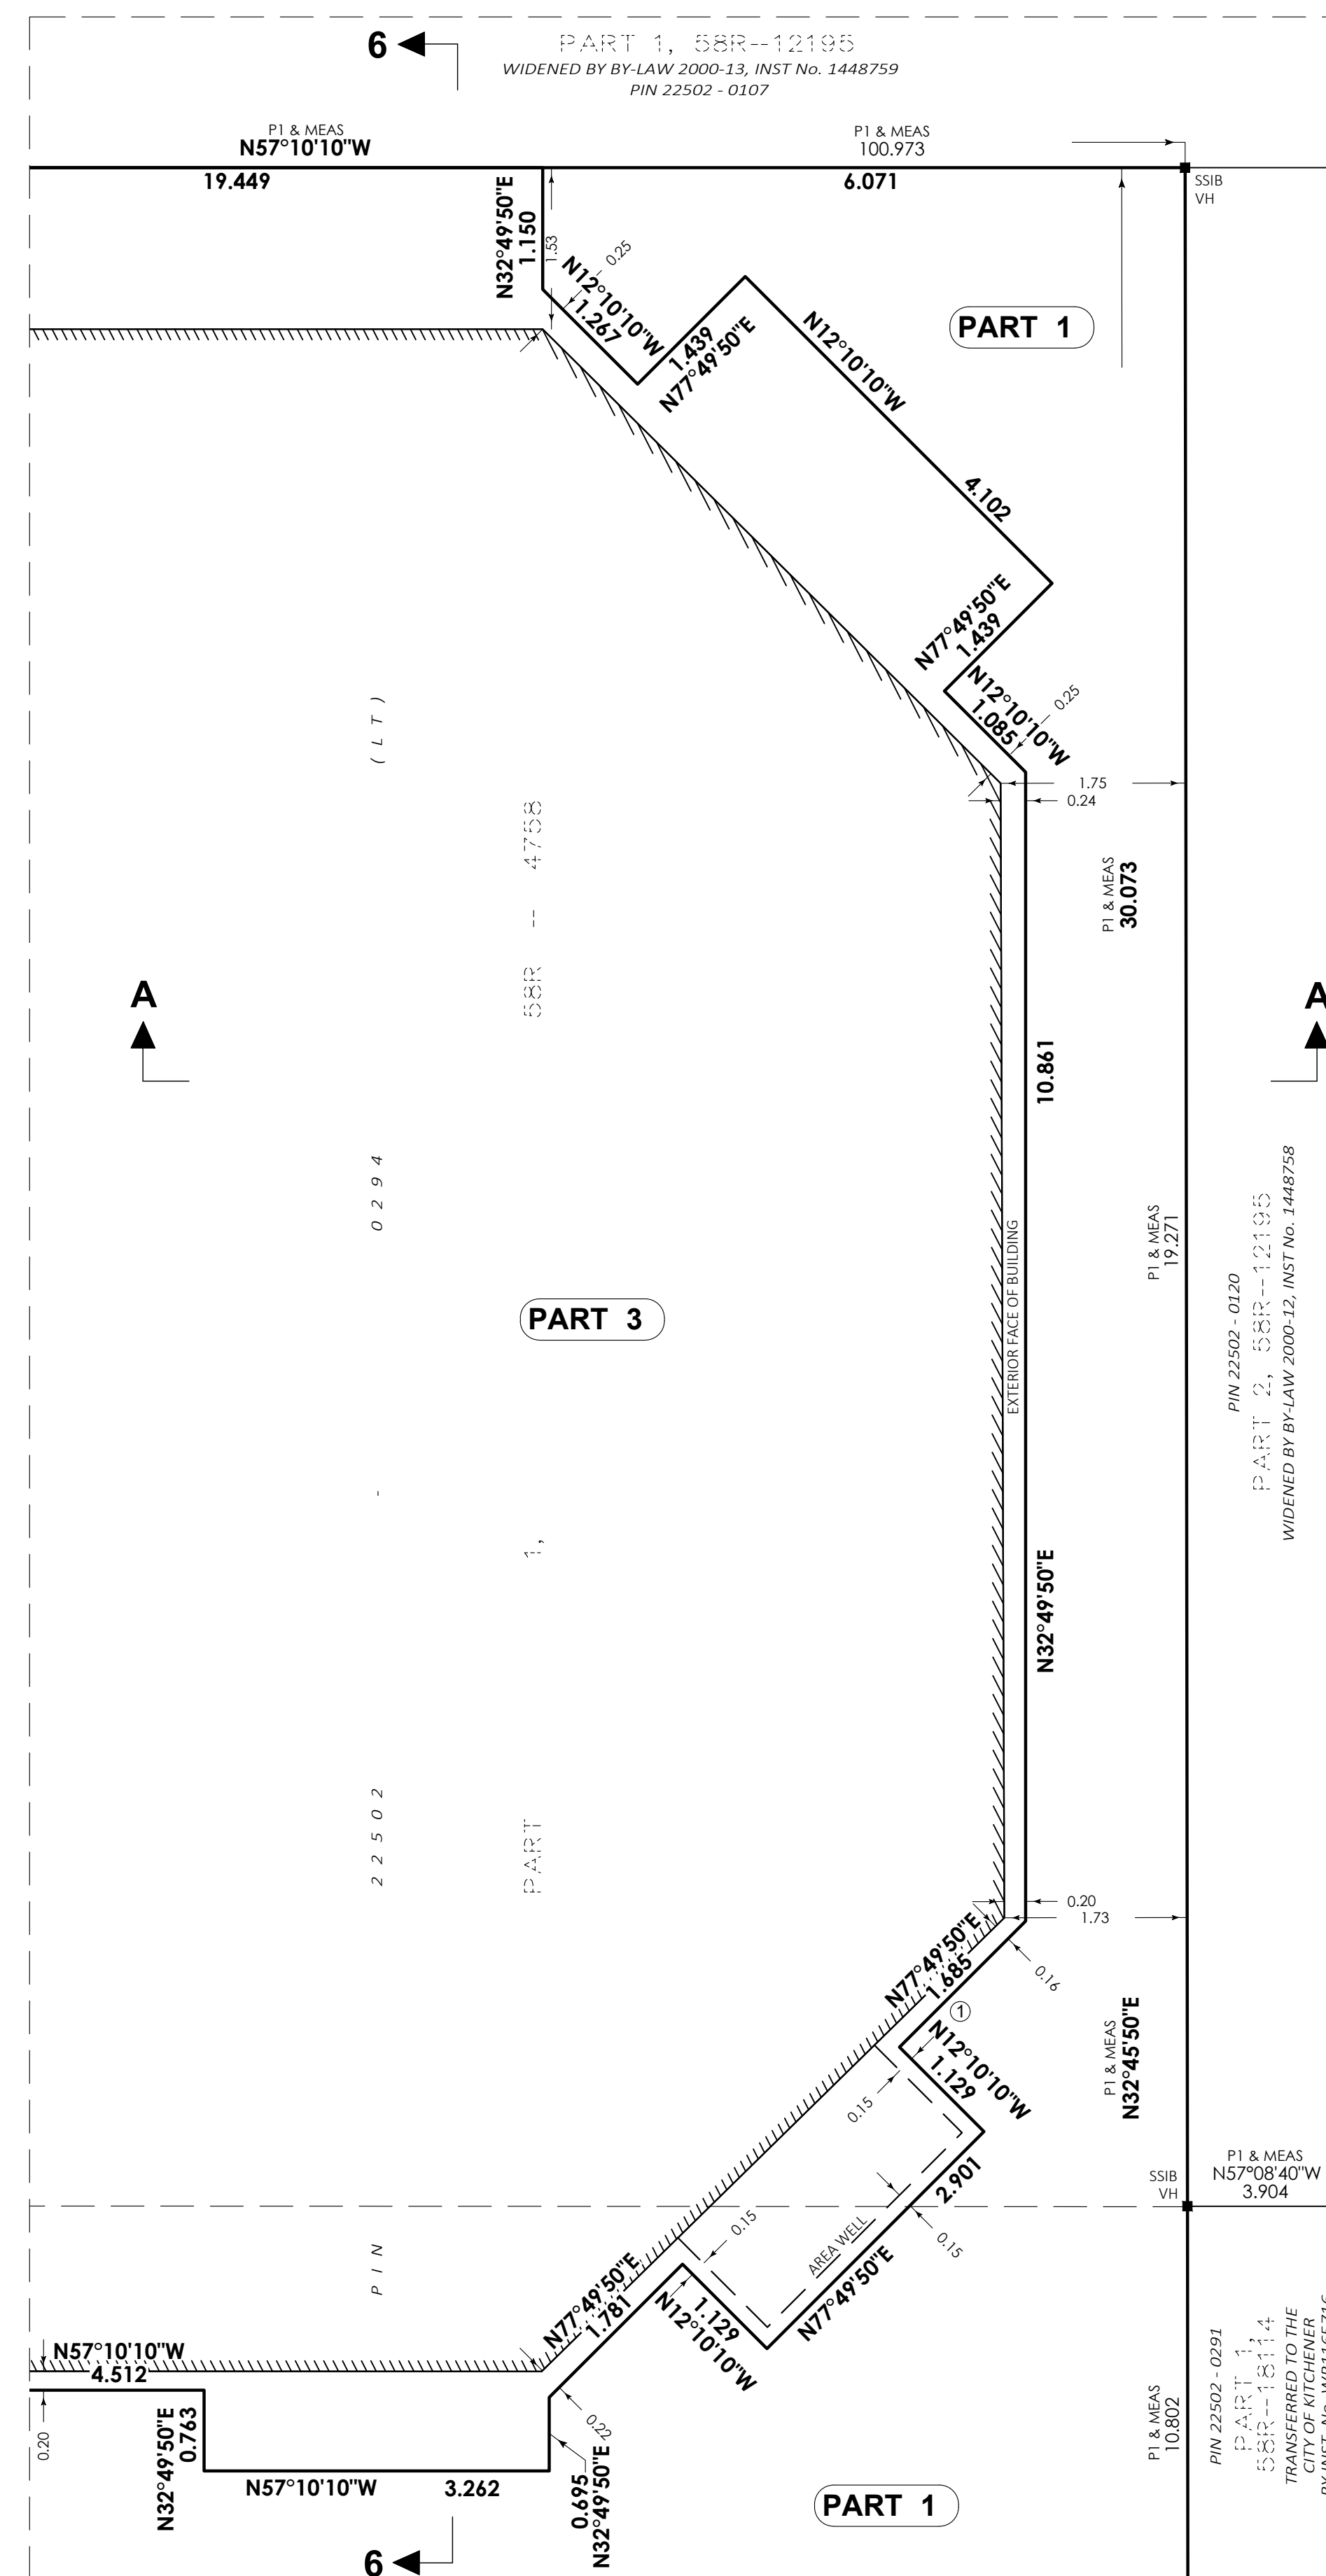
6
PART 1, 58R-12195
WIDENED BY BY-LAW 2000-13, INST No. 1448759
PIN 22502 - 0107

P1 & MEAS
N57°10'10"W
19.449

P1 & MEAS
100.973
6.071

SSIB
VH

N32°49'50"E
1.150
1.53
0.25
N12°10'10"W
1.267
1.439
N77°49'50"E
N12°10'10"W
PART 1
4.102
N77°49'50"E
1.439
N12°10'10"W
1.085
0.25
1.75
0.24

P1 & MEAS
30.073

(LT)
58R - 4758
A
A
10.861
0294
P1 & MEAS
19.271
EXTERIOR FACE OF BUILDING
PIN 22502 - 0120
PART 2, 58R-12195
WIDENED BY BY-LAW 2000-12, INST No. 1448758
PART 3
-
1,
N32°49'50"E
22502
PART
0.20
1.73
N77°49'50"E
1.685
0.16
①
N12°10'10"W
1.129
P1 & MEAS
N32°45'50"E
0.15
2.901
P1 & MEAS
N57°08'40"W
3.904
SSIB
VH
0.15
AREA WELL
0.15
PIN
N77°49'50"E
1.781
N77°49'50"E
1.129
N12°10'10"W
N57°10'10"W
4.512
0.20
N32°49'50"E
0.763
N57°10'10"W
3.262
0.22
0.695
N32°49'50"E
PART 1
P1 & MEAS
10.802
PIN 22502 - 0291
PART 1,
58R-18114
TRANSFERRED TO THE
CITY OF KITCHENER
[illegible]
6